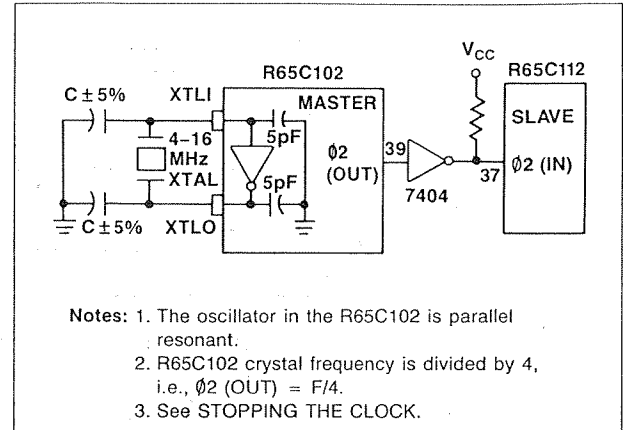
R65C102

$V_{CC}$

R65C112

C ± 5%

XTLI

MASTER

SLAVE

5pF

4–16

MHz

XTAL

Ø2

(OUT)

39

Ø2 (IN)

37

5pF

7404

C ± 5%

XTLO

Notes: 1. The oscillator in the R65C102 is parallel resonant.

2. R65C102 crystal frequency is divided by 4, i.e., Ø2 (OUT) = F/4.

3. See STOPPING THE CLOCK.